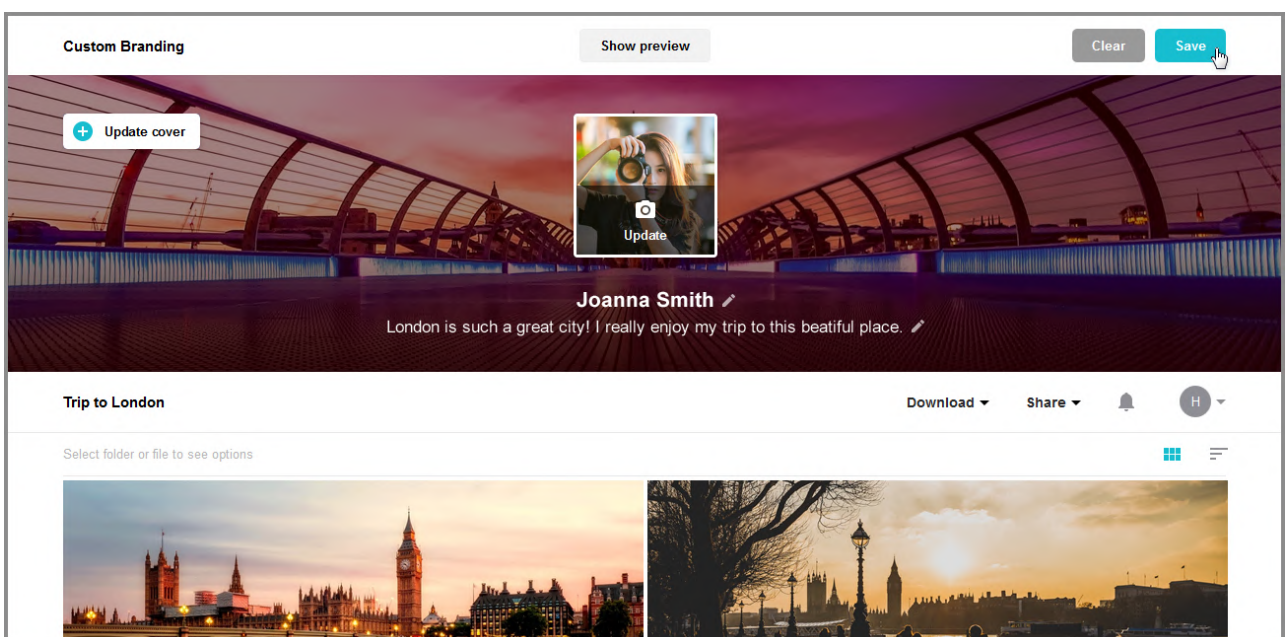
Custom Branding

Show preview

Clear

Save

Update cover

Update

Joanna Smith

London is such a great city! I really enjoy my trip to this beatiful place.

Trip to London

Download

Share

H

Select folder or file to see options